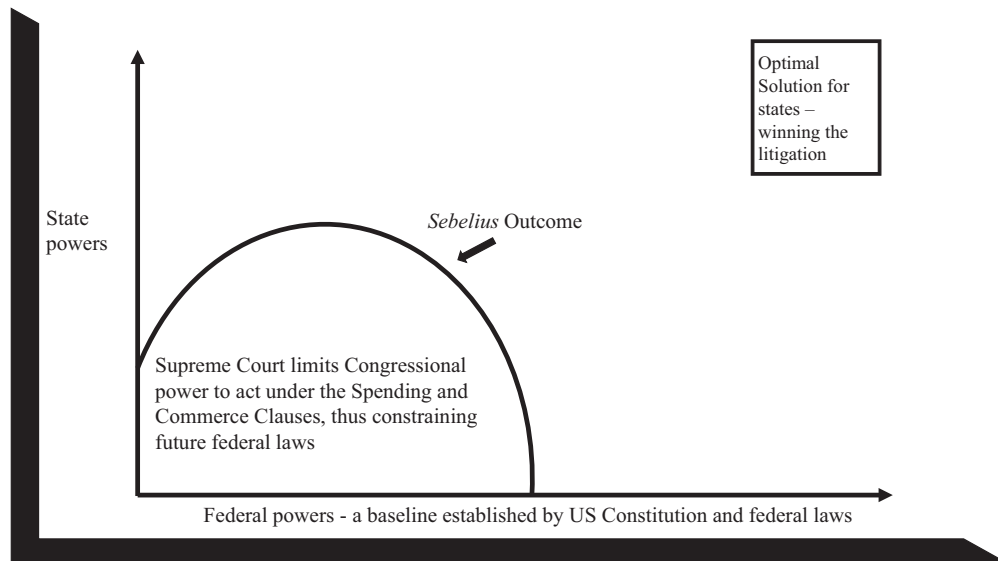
Optimal Solution for states – winning the litigation

State powers

*Sebelius* Outcome

Supreme Court limits Congressional power to act under the Spending and Commerce Clauses, thus constraining future federal laws

Federal powers - a baseline established by US Constitution and federal laws